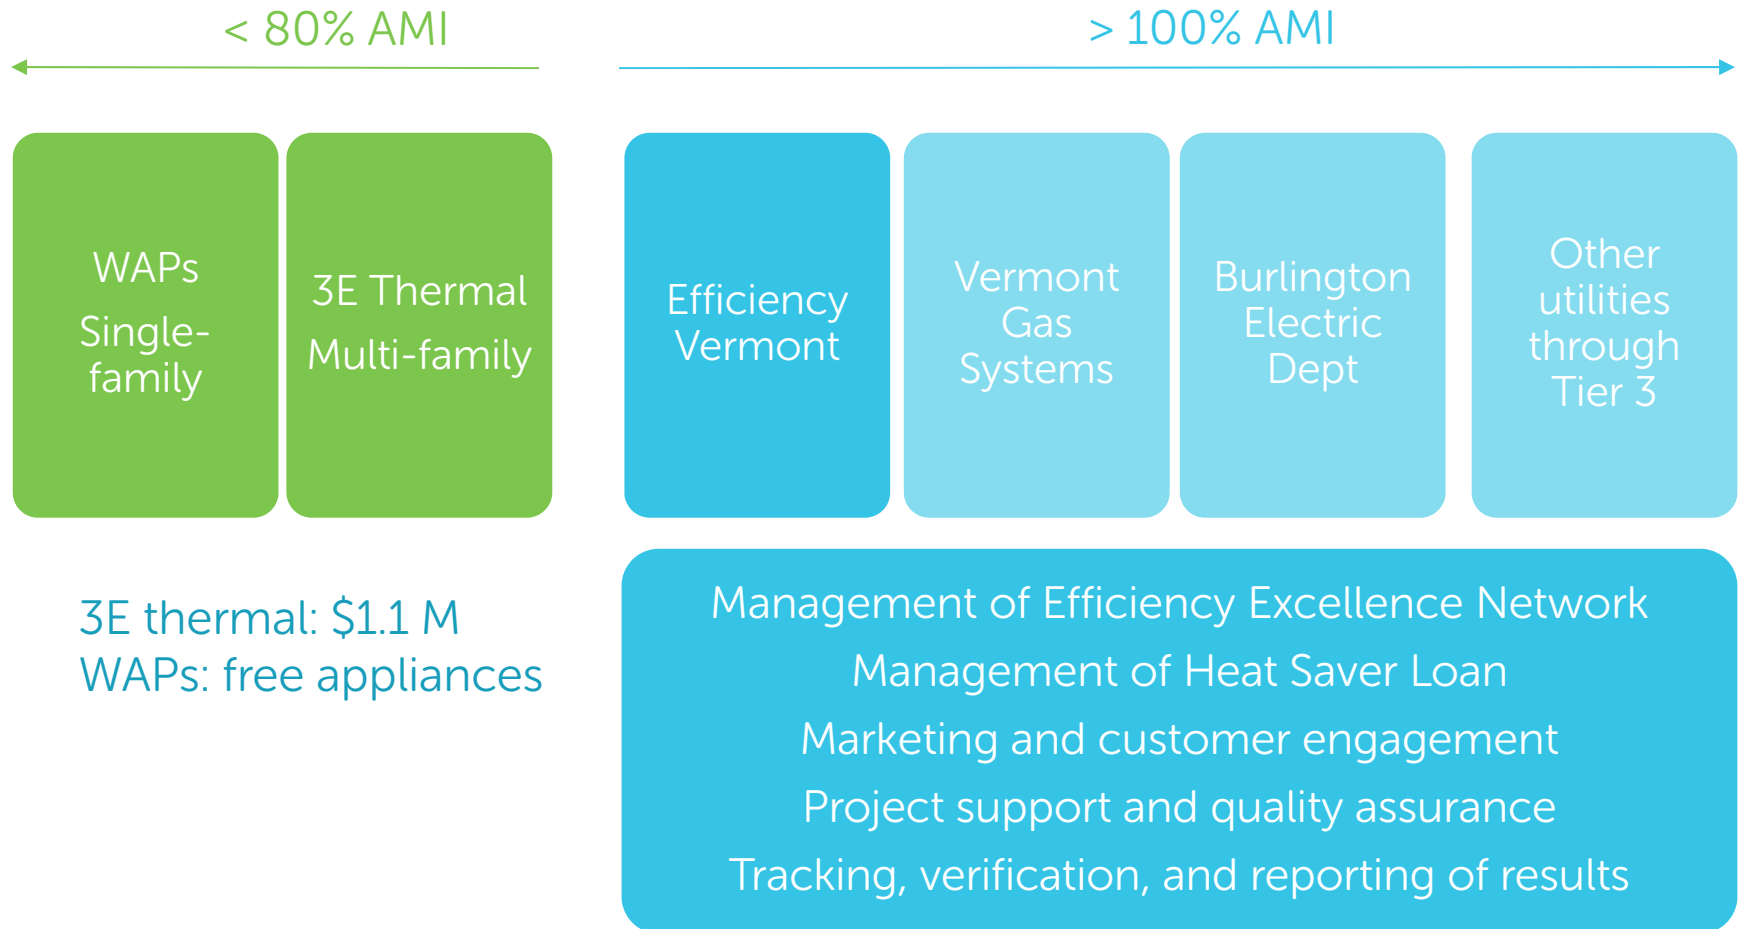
< 80% AMI

> 100% AMI

WAPs
Single-family

3E Thermal
Multi-family

Efficiency Vermont

Vermont Gas Systems

Burlington Electric Dept

Other utilities through Tier 3

3E thermal: $1.1 M
WAPs: free appliances

Management of Efficiency Excellence Network
Management of Heat Saver Loan
Marketing and customer engagement
Project support and quality assurance
Tracking, verification, and reporting of results